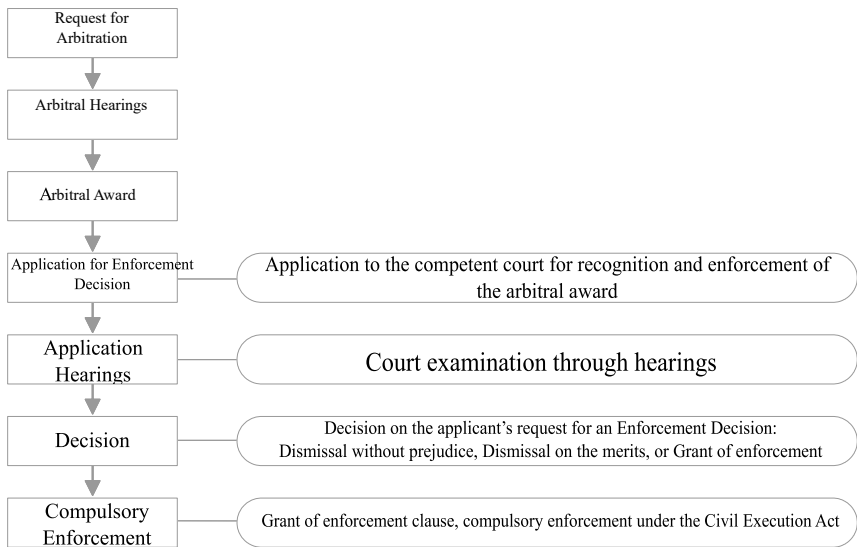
Request for Arbitration

Arbitral Hearings

Arbitral Award

Application for Enforcement Decision

Application to the competent court for recognition and enforcement of the arbitral award

Application Hearings

Court examination through hearings

Decision

Decision on the applicant's request for an Enforcement Decision: Dismissal without prejudice, Dismissal on the merits, or Grant of enforcement

Compulsory Enforcement

Grant of enforcement clause, compulsory enforcement under the Civil Execution Act